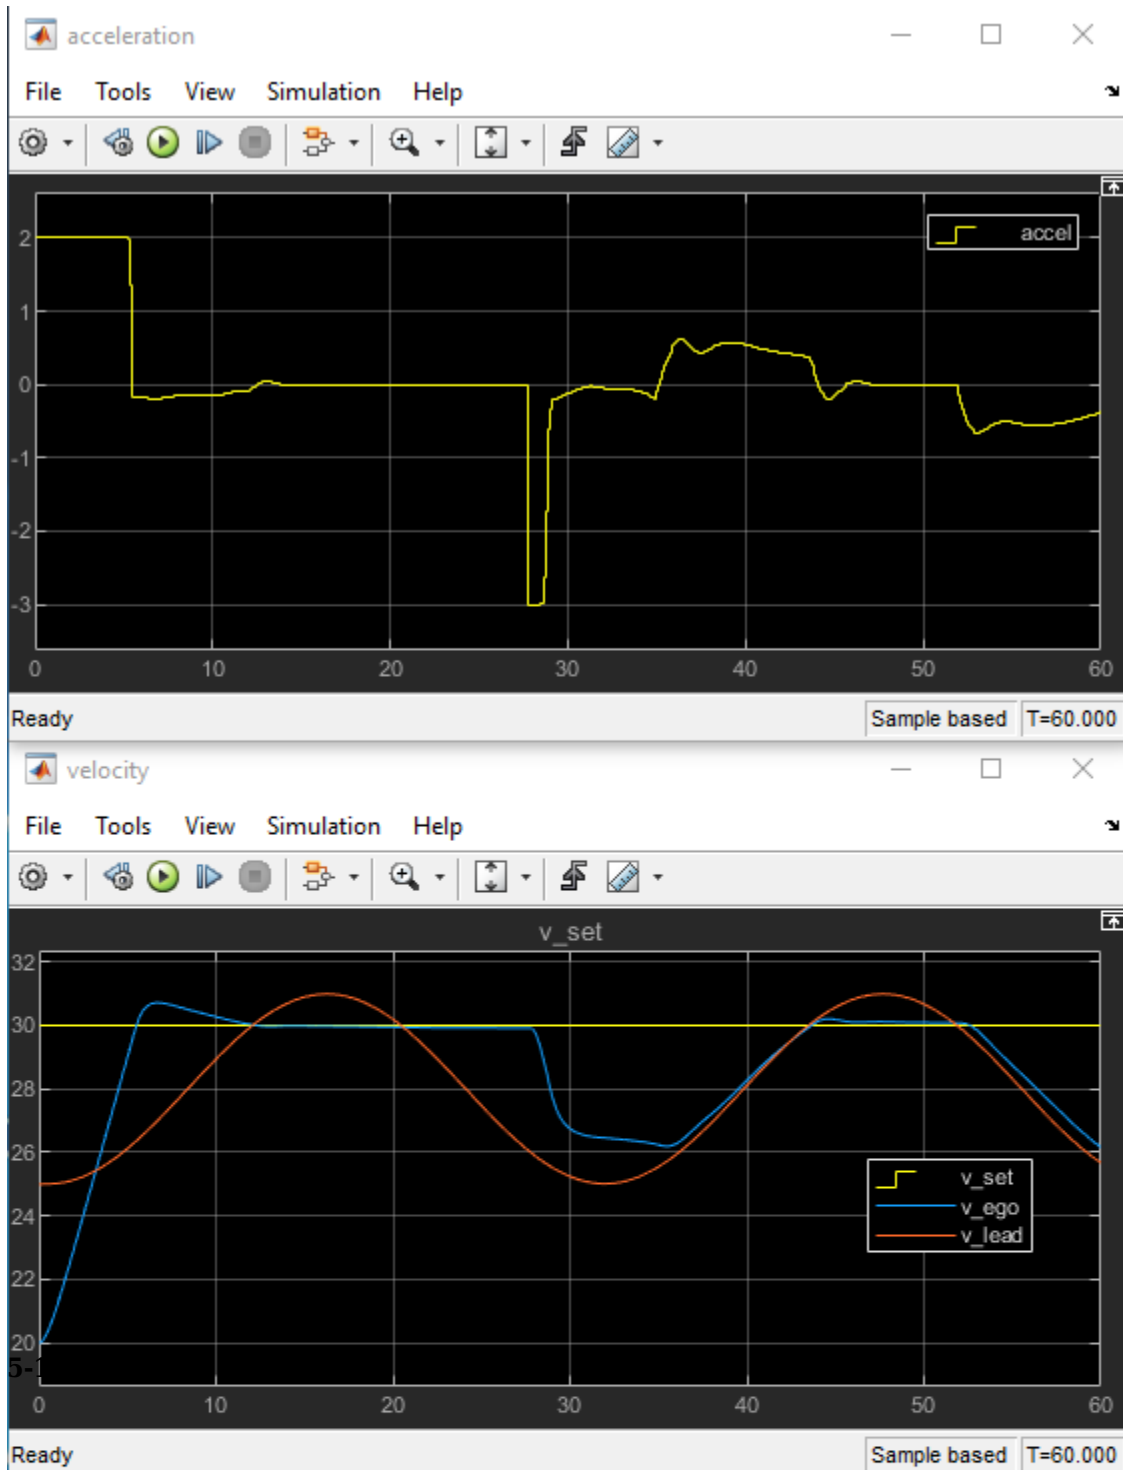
acceleration

File Tools View Simulation Help

accel

2
1
0
-1
-2
-3

0 10 20 30 40 50 60

Ready Sample based T=60.000

velocity

File Tools View Simulation Help

v_set

32
30
28
26
24
22
20

v_set
v_ego
v_lead

0 10 20 30 40 50 60

Ready Sample based T=60.000